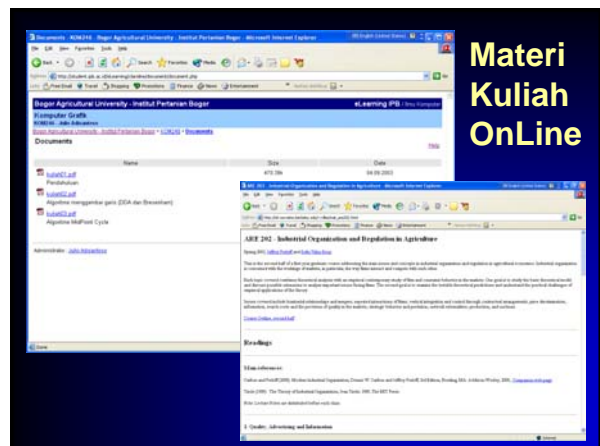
Materi Kuliah OnLine

Documents - KOM416 - Bogor Agricultural University - Institut Pertanian Bogor - Microsoft Internet Explorer

File Edit View Favorites Tools Help

Back Search Favorites Media

Address http://student.ipb.ac.id/elearning/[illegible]/document.php

Go

Bogor Agricultural University - Institut Pertanian Bogor

eLearning IPB

Komputer Grafik

KOM416 - Julio Adisantoso

Bogor Agricultural University - Institut Pertanian Bogor > KOM416 > Documents

Documents

Help

| Name | Size | Date |
|---|---|---|
| kuliah01.pdf Pendahuluan | 470.5lb | 04.09.2003 |
| kuliah02.pdf Algoritma menggambar garis (DDA dan Bresenham) | | |
| kuliah03.pdf Algoritma MidPoint Cycle | | |

Administrator : Julio Adisantoso

Done

ARE 202 - Industrial Organization and Regulation in Agriculture - Microsoft Internet Explorer

File Edit View Favorites Tools Help

Back Search Favorites Media

ARE 202 - Industrial Organization and Regulation in Agriculture

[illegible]

Readings

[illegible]

Internet